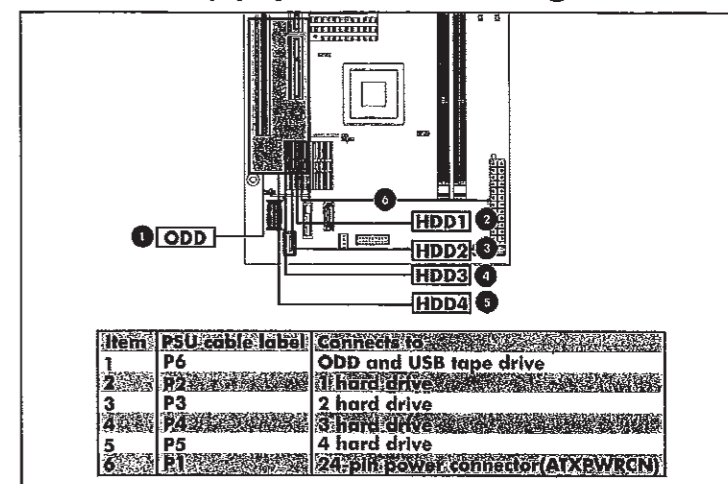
1 ODD

6

HDD1 2

HDD2 3

HDD3 4

HDD4 5

| Item | PSU cable label | Connects to |
|---|---|---|
| 1 | P6 | ODD and USB tape drive |
| 2 | P2 | 1 hard drive |
| 3 | P3 | 2 hard drive |
| 4 | P4 | 3 hard drive |
| 5 | P5 | 4 hard drive |
| 6 | P1 | 24-pin power connector(ATXPWRCN) |